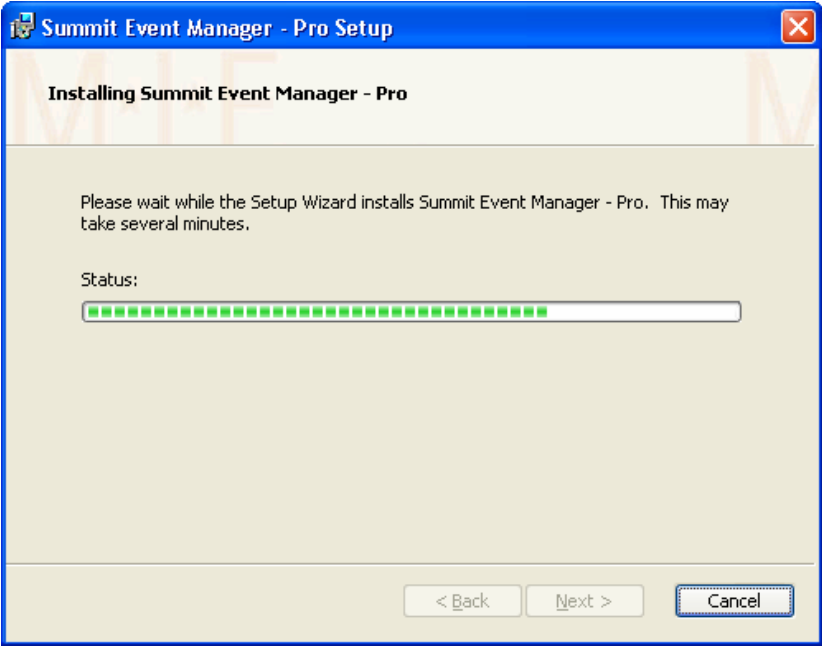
Summit Event Manager - Pro Setup

Installing Summit Event Manager - Pro

Please wait while the Setup Wizard installs Summit Event Manager - Pro. This may take several minutes.

Status:

< Back

Next >

Cancel